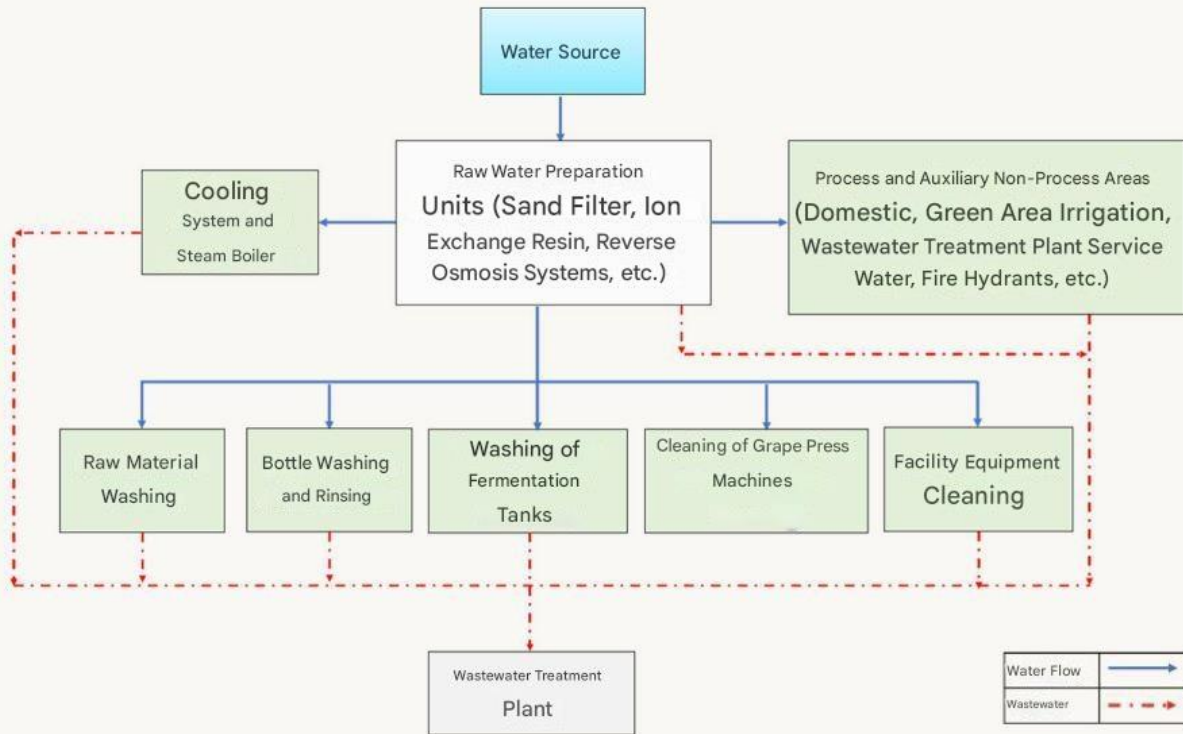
Water Source

Cooling System and Steam Boiler

Raw Water Preparation Units (Sand Filter, Ion Exchange Resin, Reverse Osmosis Systems, etc.)

Process and Auxiliary Non-Process Areas (Domestic, Green Area Irrigation, Wastewater Treatment Plant Service Water, Fire Hydrants, etc.)

Raw Material Washing

Bottle Washing and Rinsing

Washing of Fermentation Tanks

Cleaning of Grape Press Machines

Facility Equipment Cleaning

Wastewater Treatment Plant

| Water Flow | |
|---|---|
| Wastewater | |